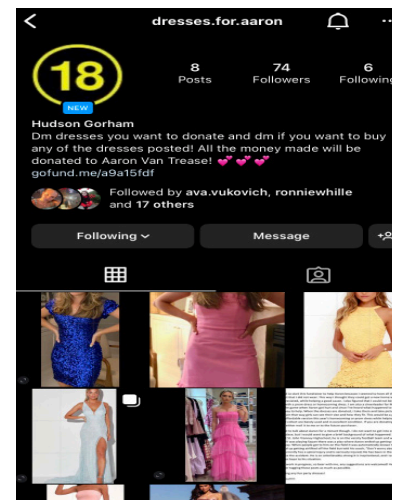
dresses.for.aaron

18
NEW

8
Posts

74
Followers

6
Following

Hudson Gorham
Dm dresses you want to donate and dm if you want to buy any of the dresses posted! All the money made will be donated to Aaron Van Trease! 💕💕💕
gofund.me/a9a15fdf

Followed by ava.vukovich, ronniewhille and 17 others

Following

Message

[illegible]

18